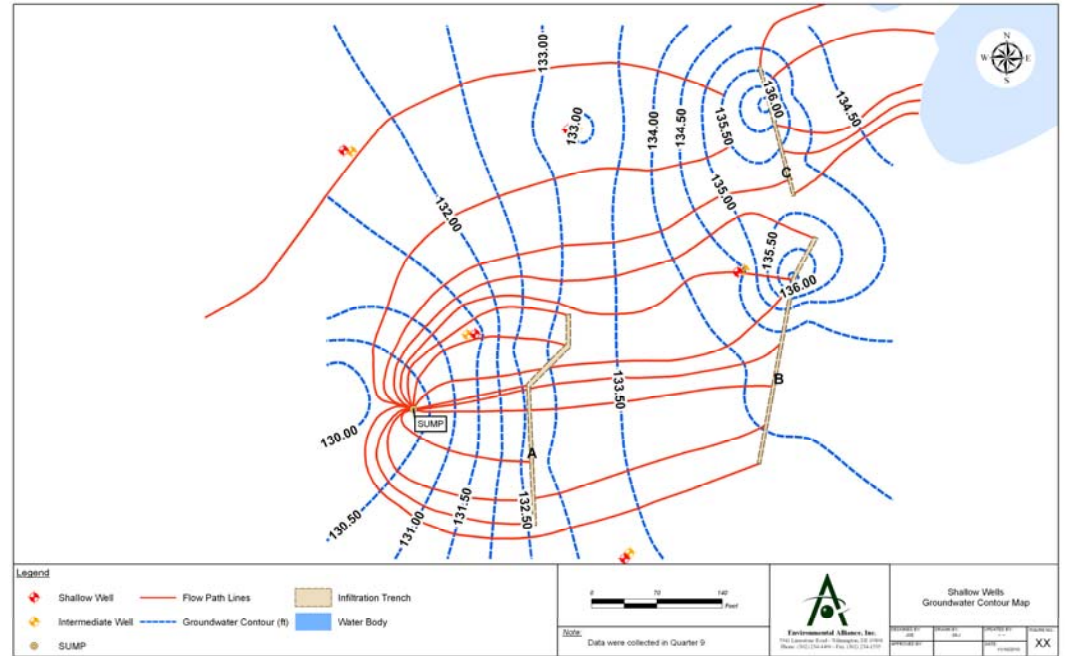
N
W E
S

133.00
133.00
134.00
134.50
135.50
136.00
134.50
132.00
135.00
C
135.50
136.00
133.50
B
130.00
SUMP
A
130.50
131.00
131.50
132.50

Legend
Shallow Well
Intermediate Well
SUMP
Flow Path Lines
Groundwater Contour (ft)
Infiltration Trench
Water Body

0 70 140
Feet

Note
Data were collected in Quarter 9

Environmental Alliance, Inc.

Shallow Wells
Groundwater Contour Map

XX